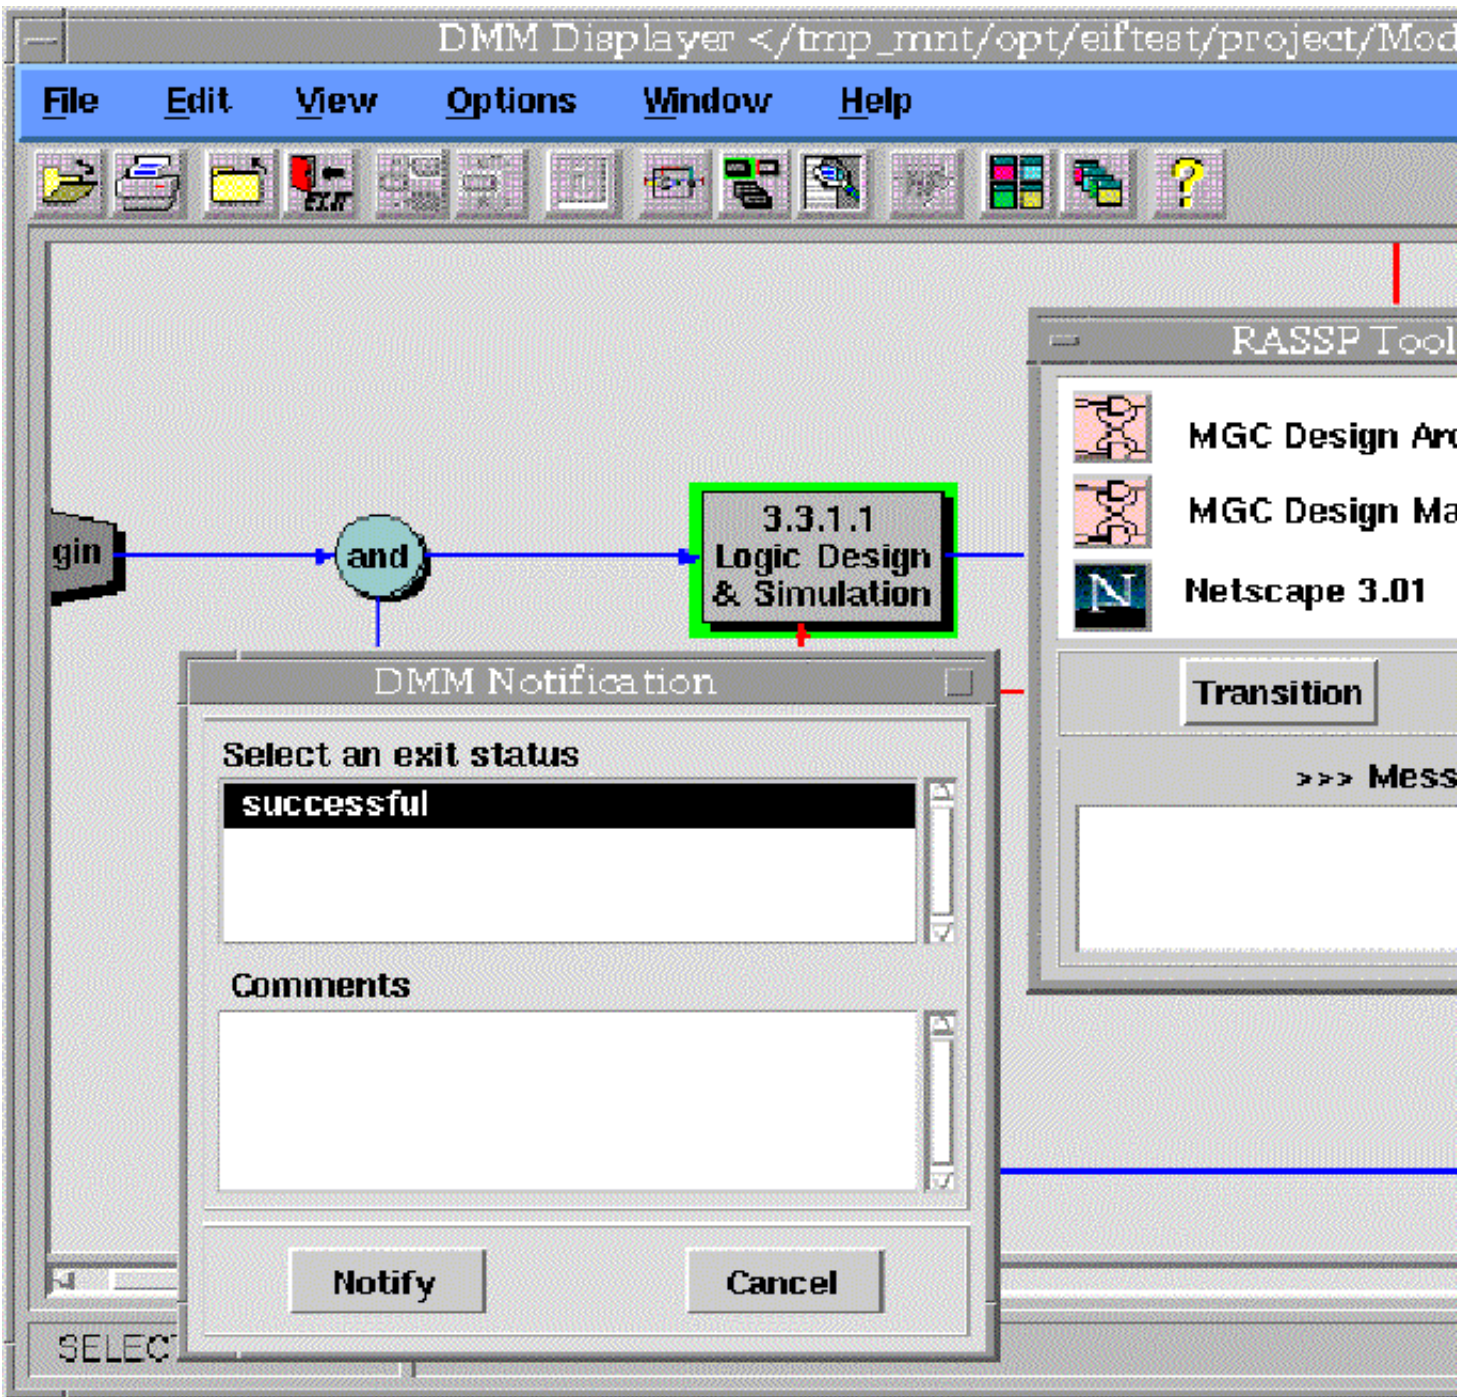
DMM Displayer </tmp_mnt/opt/eiftest/project/Mod

File Edit View Options Window Help

EXIT

gin

and

3.3.1.1 Logic Design & Simulation

RASSP Tool

MGC Design Arc

MGC Design Ma

Netscape 3.01

Transition

>>> Mess

DMM Notification

Select an exit status

successful

Comments

Notify

Cancel

SELEC